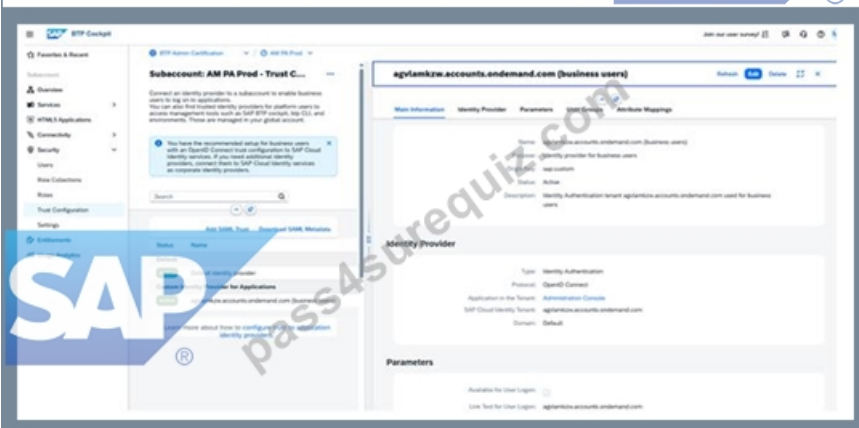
SAP BTP Cockpit

BTP Admin Certification | AM PA Prod

Join our user survey!

Favorites & Recent

Subaccount

Overview

Services

HTML5 Applications

Connectivity

Security

Users

Role Collections

Roles

Trust Configuration

Settings

Entitlements

Subaccount: AM PA Prod - Trust C...

Connect an identity provider to a subaccount to enable business users to log on to applications. You can also find trusted identity providers for platform users to access management tools such as SAP BTP cockpit, btp CLI, and environments. Those are managed in your global account.

You have the recommended setup for business users with an OpenID Connect trust configuration to SAP Cloud Identity services. If you need additional identity providers, connect them to SAP Cloud Identity services as corporate identity providers.

Search

Add SAML Trust   Download SAML Metadata

Status   Name

Default identity provider

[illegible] Provider for Applications

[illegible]mkzw.accounts.ondemand.com (business users)

Learn more about how to configure trust to application identity providers

agvlamkzw.accounts.ondemand.com (business users)

Refresh   Edit   Delete

Main Information   Identity Provider   Parameters   User Groups   Attribute Mappings

Name: agvlamkzw.accounts.ondemand.com (business users)

Description: Identity provider for business users

Origin: sap.custom

Status: Active

Description: Identity Authentication tenant agvlamkzw.accounts.ondemand.com used for business users

Identity Provider

Type: Identity Authentication

Protocol: OpenID Connect

Application in the Tenant: Administration Console

SAP Cloud Identity Tenant: agvlamkzw.accounts.ondemand.com

Domain: Default

Parameters

Available for User Logon:

Link Text for User Logon: agvlamkzw.accounts.ondemand.com

SAP ®

pass4surequiz.com